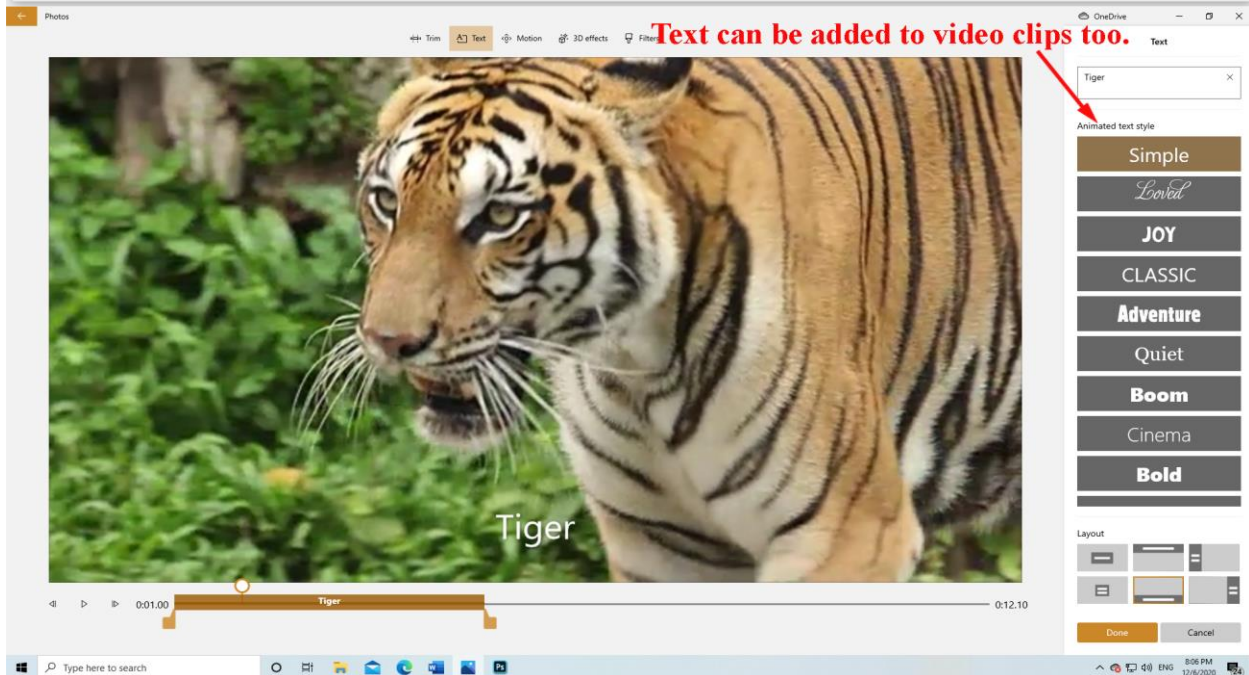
Photos

Trim Text Motion 3D effects Filters

Text can be added to video clips too.

OneDrive

Text

Tiger

Animated text style

Simple

Loved

JOY

CLASSIC

Adventure

Quiet

Boom

Cinema

Bold

Layout

Tiger

0:01.00

Tiger

0:12.10

Done

Cancel

Type here to search

ENG 8:06 PM 12/6/2020